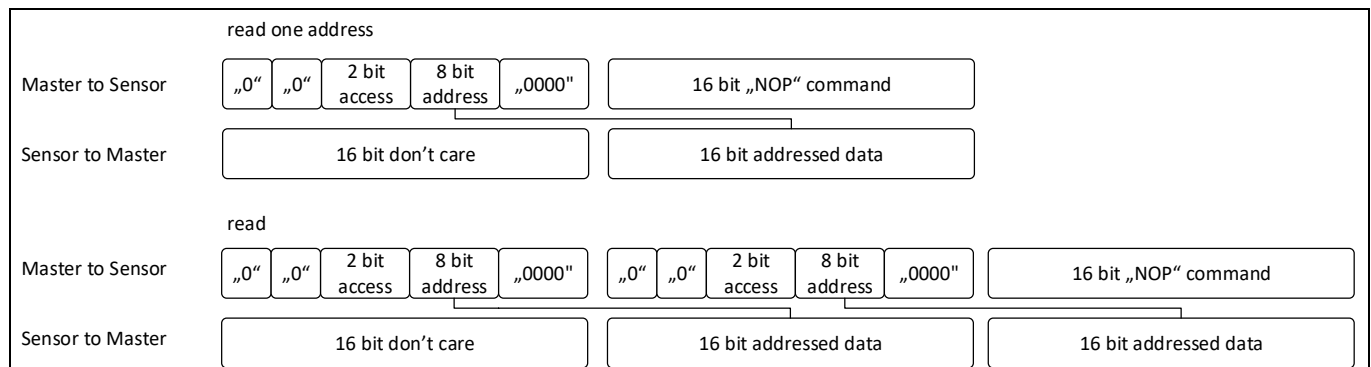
read one address

Master to Sensor „0“ „0“ 2 bit access 8 bit address „0000" 16 bit „NOP“ command

Sensor to Master 16 bit don’t care 16 bit addressed data

read

Master to Sensor „0“ „0“ 2 bit access 8 bit address „0000" „0“ „0“ 2 bit access 8 bit address „0000" 16 bit „NOP“ command

Sensor to Master 16 bit don’t care 16 bit addressed data 16 bit addressed data